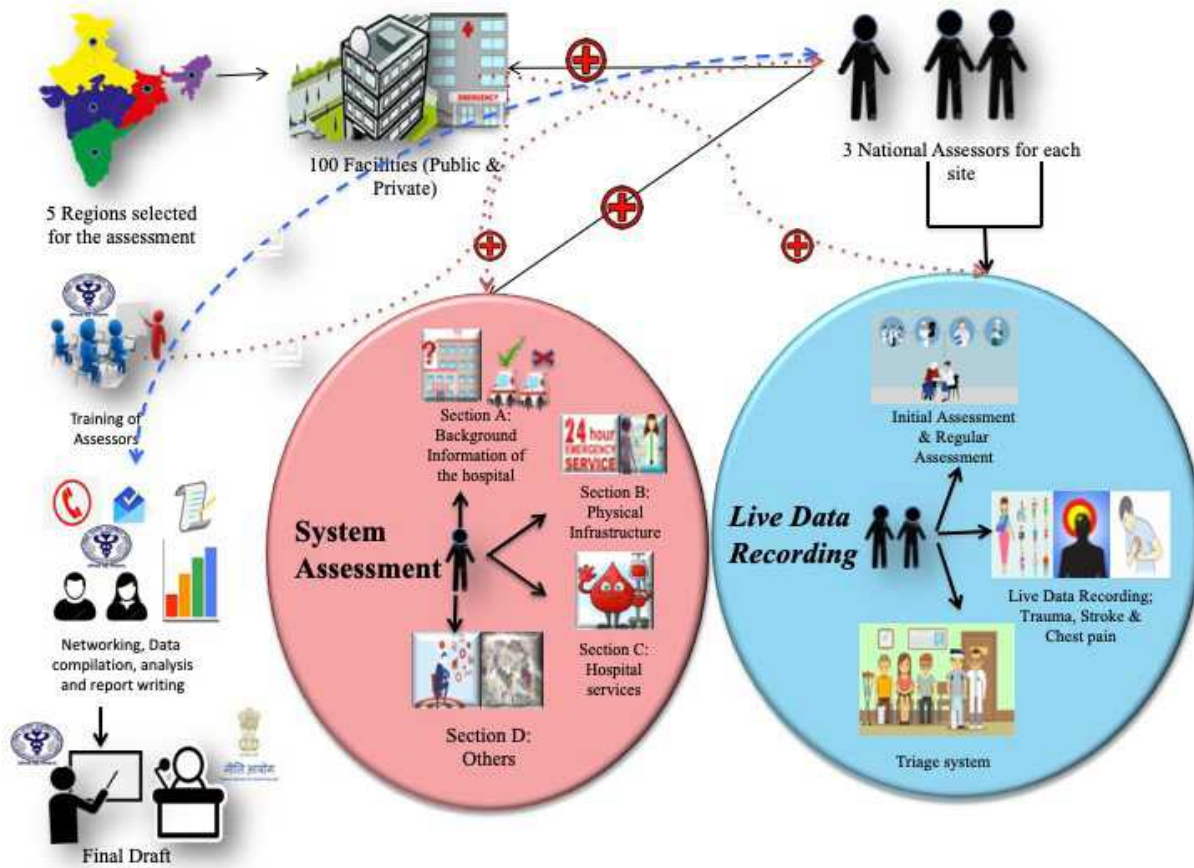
5 Regions selected for the assessment

100 Facilities (Public & Private)

EMERGENCY

3 National Assessors for each site

Training of Assessors

Networking, Data compilation, analysis and report writing

Final Draft

नीति आयोग

System Assessment

Section A: Background Information of the hospital

24 hour EMERGENCY SERVICE

Section B: Physical Infrastructure

Section C: Hospital services

Section D: Others

Live Data Recording

Initial Assessment & Regular Assessment

Live Data Recording; Trauma, Stroke & Chest pain

Triage system